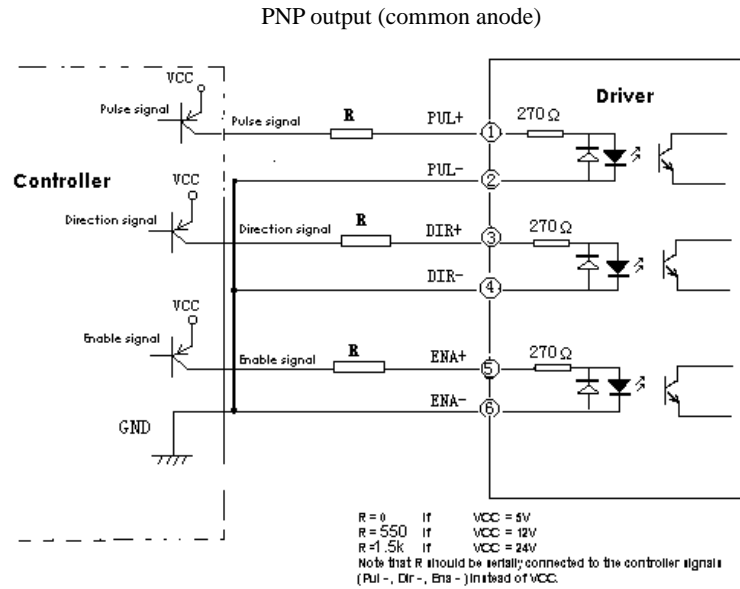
PNP output (common anode)

VCC

Pulse signal

Pulse signal

R

PUL+

1

270Ω

Driver

PUL-

2

Controller

VCC

Direction signal

Direction signal

R

DIR+

3

270Ω

DIR-

4

VCC

Enable signal

Enable signal

R

ENA+

5

270Ω

ENA-

6

GND

R = 0 If VCC = 5V
R = 550 If VCC = 12V
R =1.5k If VCC = 24V
Note that R should be serially connected to the controller signals (Pul -, Dir -, Ena - ) instead of VCC.